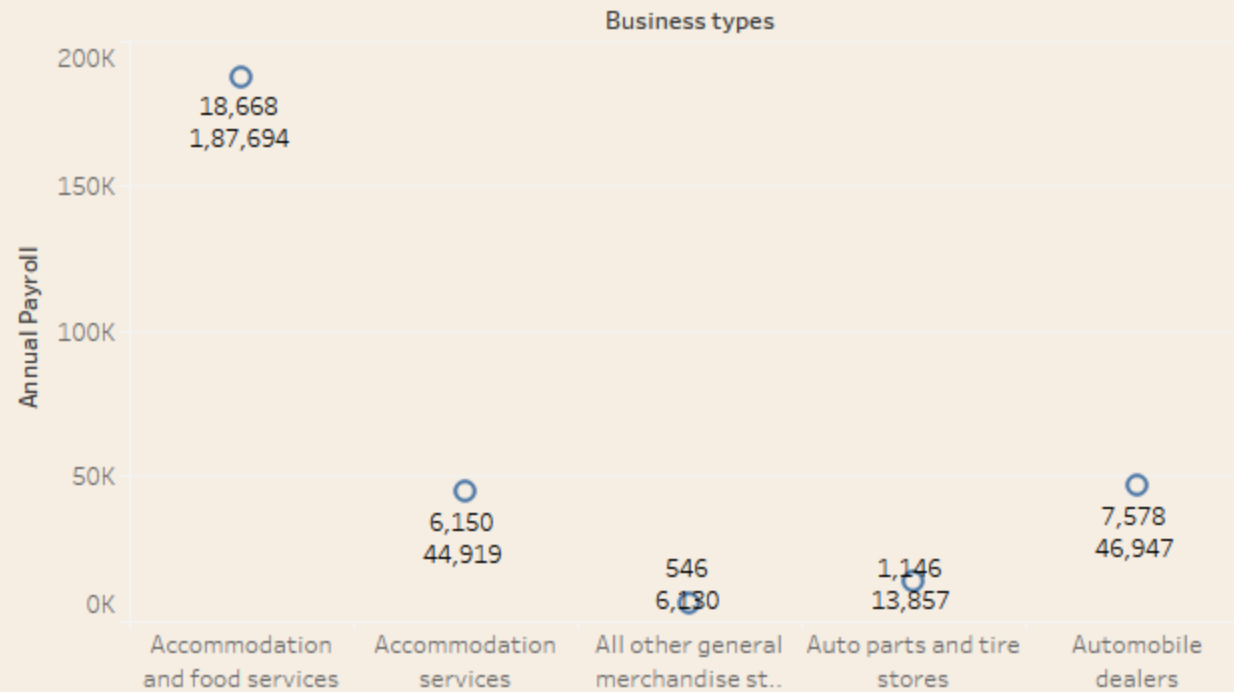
Business types

Annual Payroll

200K
150K
100K
50K
0K

18,668
1,87,694

6,150
44,919

546
6,130

1,146
13,857

7,578
46,947

Accommodation and food services
Accommodation services
All other general merchandise st..
Auto parts and tire stores
Automobile dealers